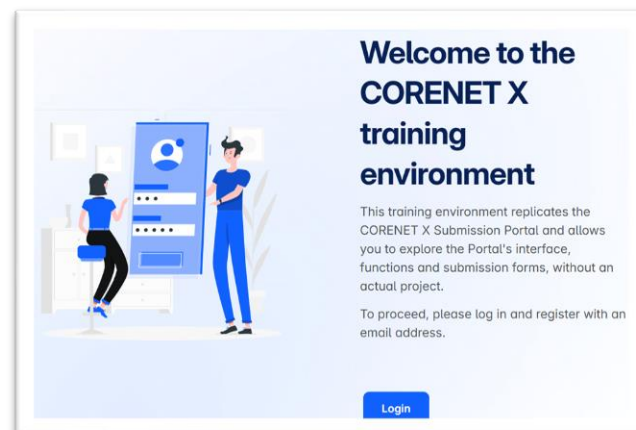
Welcome to the CORENET X training environment

This training environment replicates the CORENET X Submission Portal and allows you to explore the Portal's interface, functions and submission forms, without an actual project.

To proceed, please log in and register with an email address.

Login